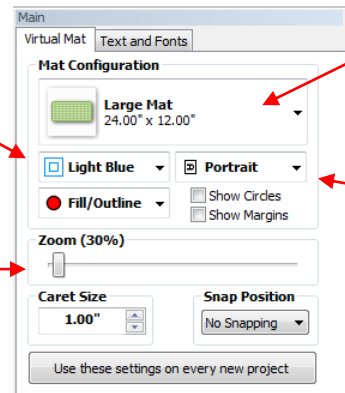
Main

Virtual Mat | Text and Fonts

Mat Configuration

Large Mat
24.00" x 12.00"

Light Blue

Portrait

Fill/Outline

Show Circles

Show Margins

Zoom (30%)

Caret Size

1.00"

Snap Position

No Snapping

Use these settings on every new project